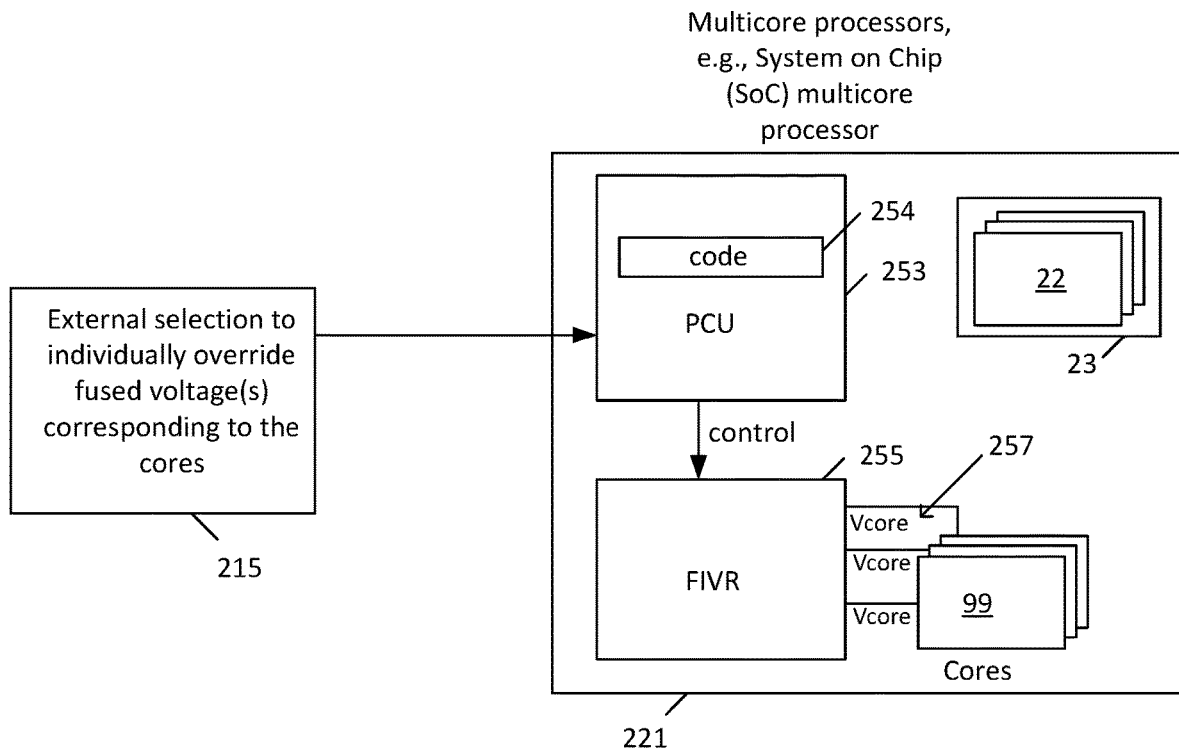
Multicore processors, e.g., System on Chip (SoC) multicore processor

254

code

253

PCU

22

23

External selection to individually override fused voltage(s) corresponding to the cores

215

control

255

257

Vcore

Vcore

FIVR

Vcore

99

Cores

221